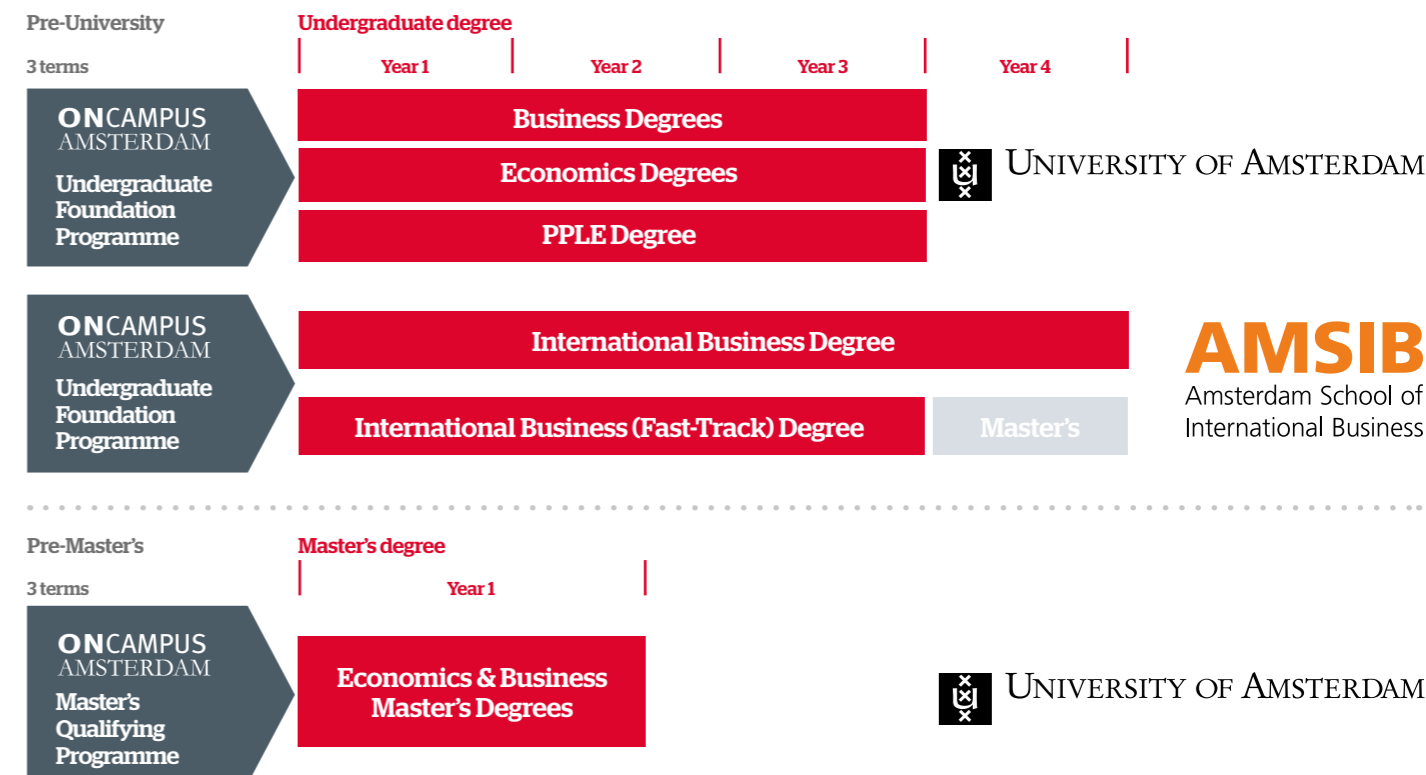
Pre-University

3 terms

Undergraduate degree

Year 1

Year 2

Year 3

Year 4

ONCAMPUS AMSTERDAM

Undergraduate Foundation Programme

Business Degrees

Economics Degrees

PPLE Degree

UNIVERSITY OF AMSTERDAM

ONCAMPUS AMSTERDAM

Undergraduate Foundation Programme

International Business Degree

International Business (Fast-Track) Degree

Master's

AMSIB

Amsterdam School of International Business

Pre-Master's

3 terms

Master's degree

Year 1

ONCAMPUS AMSTERDAM

Master's Qualifying Programme

Economics & Business Master's Degrees

UNIVERSITY OF AMSTERDAM